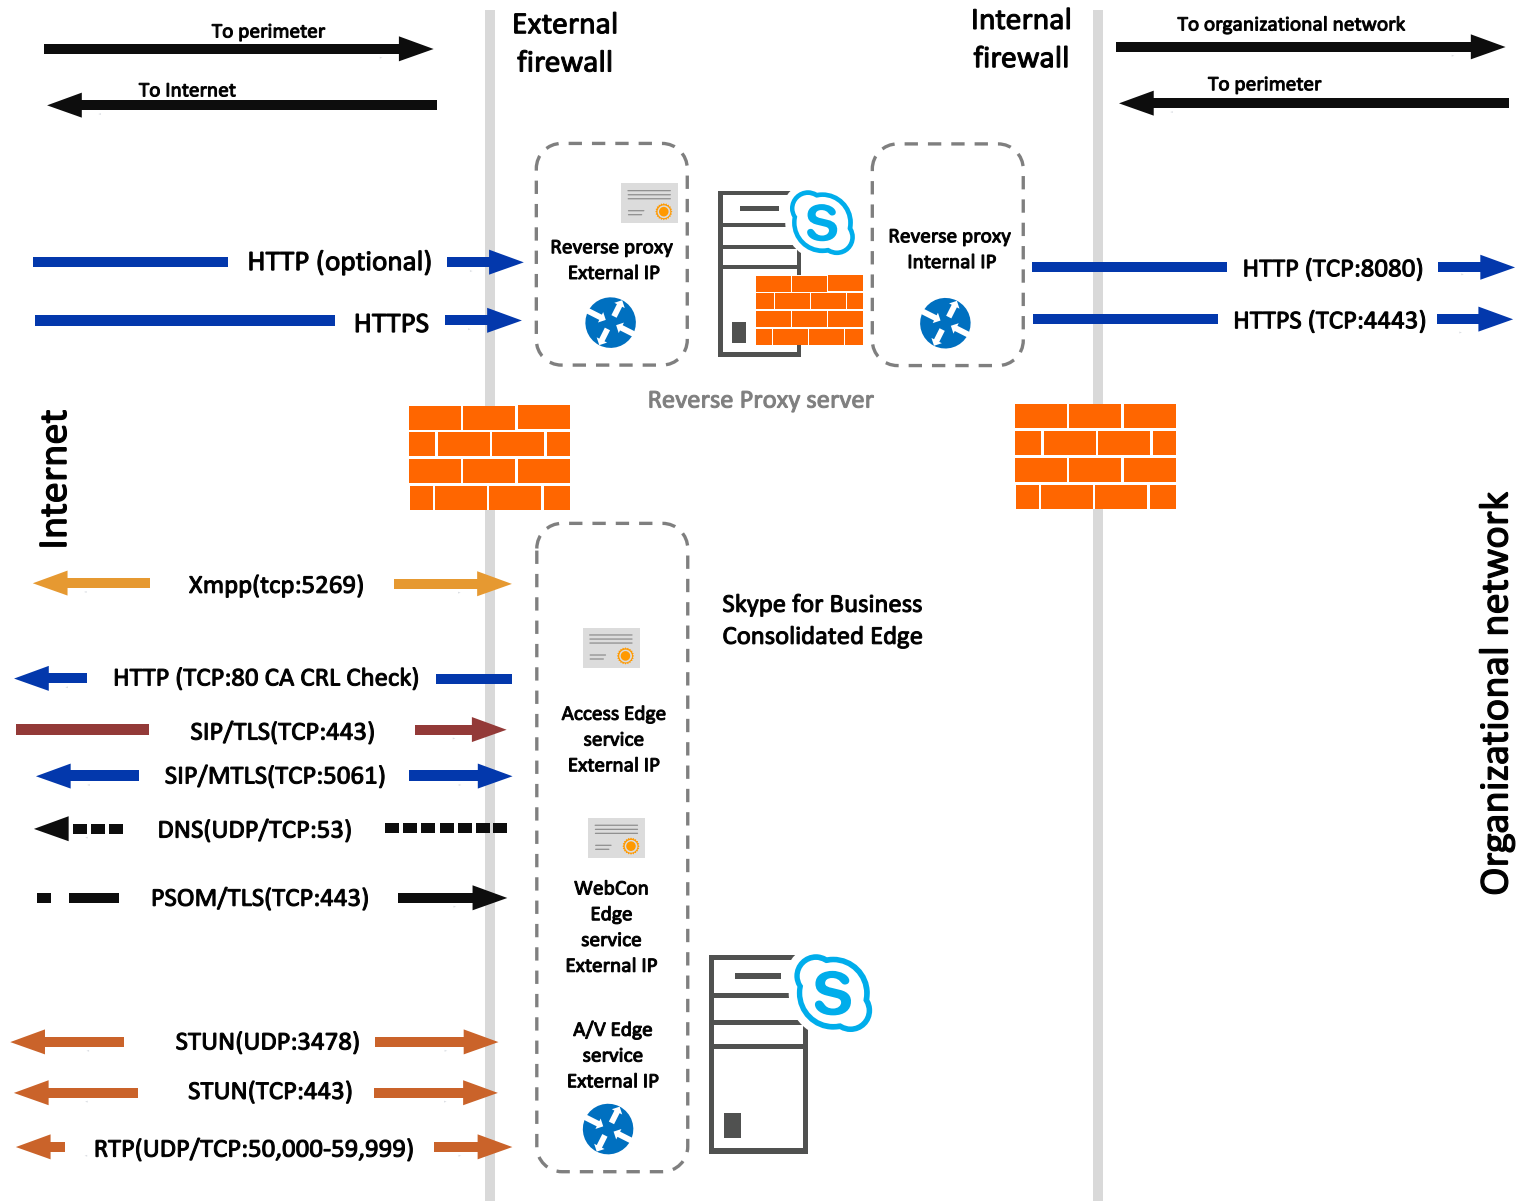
To perimeter

To Internet

External firewall

Internal firewall

To organizational network

To perimeter

Reverse proxy External IP

Reverse proxy Internal IP

HTTP (optional)

HTTPS

HTTP (TCP:8080)

HTTPS (TCP:4443)

Reverse Proxy server

Internet

Organizational network

Xmpp(tcp:5269)

Skype for Business Consolidated Edge

HTTP (TCP:80 CA CRL Check)

Access Edge service External IP

SIP/TLS(TCP:443)

SIP/MTLS(TCP:5061)

DNS(UDP/TCP:53)

PSOM/TLS(TCP:443)

WebCon Edge service External IP

A/V Edge service External IP

STUN(UDP:3478)

STUN(TCP:443)

RTP(UDP/TCP:50,000-59,999)